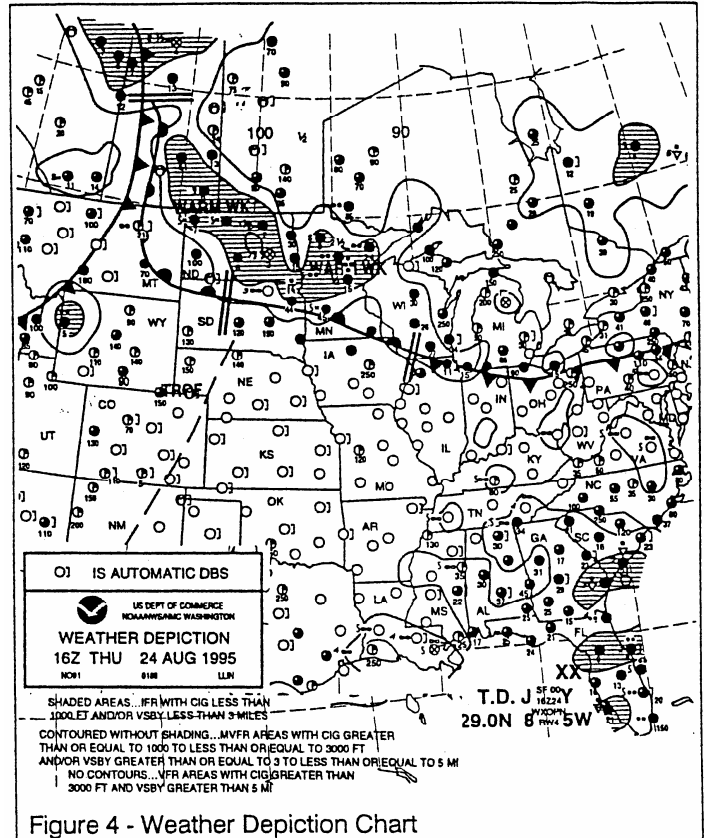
100
90
WARM WK
WAR TWK
WY
SD
ND
MT
MN
WI
MI
NY
IA
NE
TROF
CO
UT
KS
IL
IN
OH
PA
MD
WV
VA
KY
MO
OK
NM
AR
TN
NC
SC
GA
AL
MS
LA
FL

O] IS AUTOMATIC DBS

US DEPT OF COMMERCE
NOAA/NWS/NMC WASHINGTON

WEATHER DEPICTION
16Z THU 24 AUG 1995

XX
T.D. J Y
29.0N 8 5W

SHADED AREAS...IFR WITH CIG LESS THAN 1000 FT AND/OR VSBY LESS THAN 3 MILES
CONTOURED WITHOUT SHADING...MVFR AREAS WITH CIG GREATER THAN OR EQUAL TO 1000 TO LESS THAN OR EQUAL TO 3000 FT AND/OR VSBY GREATER THAN OR EQUAL TO 3 TO LESS THAN OR EQUAL TO 5 MI
NO CONTOURS...VFR AREAS WITH CIG GREATER THAN 3000 FT AND VSBY GREATER THAN 5 MI

Figure 4 - Weather Depiction Chart